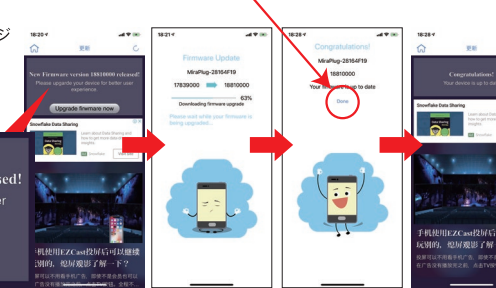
ジ

18:20
更新

New Firmware version 18810000 released!
Please upgrade your device for better user experience.

Upgrade firmware now

Snowflake Data Sharing
Snowflake

sed!
r

手机使用EZCast投屏后可以继续
玩的，傻屌观影了解一下？

18:21
Firmware Update
MiraPlug-28164F19
17839000 18810000
63%
Downloading firmware upgrade
Please wait while your firmware is being upgraded...

18:28
Congratulations!
MiraPlug-28164F19
18810000
Your firmware is up to date
Done

18:28
更新
Congratulations!
Your device is up to da

Snowflake Data Sharing

手机使用EZCast投屏后
玩的，傻屌观影了解